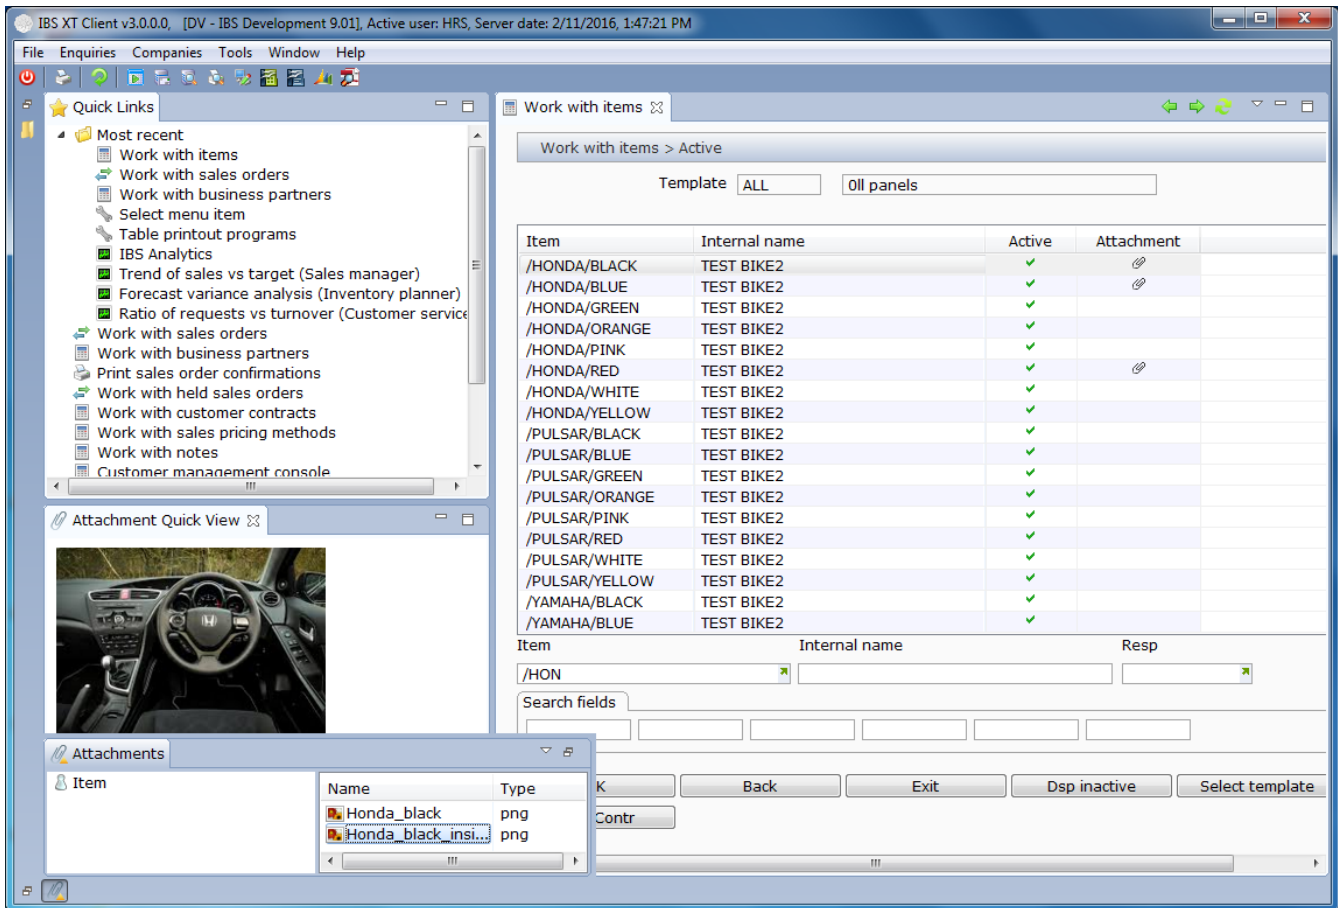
IBS XT Client v3.0.0.0, [DV - IBS Development 9.01], Active user: HRS, Server date: 2/11/2016, 1:47:21 PM

File Enquiries Companies Tools Window Help

Quick Links

Most recent
Work with items
Work with sales orders
Work with business partners
Select menu item
Table printout programs
IBS Analytics
Trend of sales vs target (Sales manager)
Forecast variance analysis (Inventory planner)
Ratio of requests vs turnover (Customer service
Work with sales orders
Work with business partners
Print sales order confirmations
Work with held sales orders
Work with customer contracts
Work with sales pricing methods
Work with notes
Customer management console

Attachment Quick View

Attachments

Item

| Name | Type |
|---|---|
| Honda_black | png |
| Honda_black_insi... | png |

Work with items

Work with items > Active

Template ALL 0ll panels

| Item | Internal name | Active | Attachment |
|---|---|---|---|
| /HONDA/BLACK | TEST BIKE2 | ✓ | |
| /HONDA/BLUE | TEST BIKE2 | ✓ | |
| /HONDA/GREEN | TEST BIKE2 | ✓ | |
| /HONDA/ORANGE | TEST BIKE2 | ✓ | |
| /HONDA/PINK | TEST BIKE2 | ✓ | |
| /HONDA/RED | TEST BIKE2 | ✓ | |
| /HONDA/WHITE | TEST BIKE2 | ✓ | |
| /HONDA/YELLOW | TEST BIKE2 | ✓ | |
| /PULSAR/BLACK | TEST BIKE2 | ✓ | |
| /PULSAR/BLUE | TEST BIKE2 | ✓ | |
| /PULSAR/GREEN | TEST BIKE2 | ✓ | |
| /PULSAR/ORANGE | TEST BIKE2 | ✓ | |
| /PULSAR/PINK | TEST BIKE2 | ✓ | |
| /PULSAR/RED | TEST BIKE2 | ✓ | |
| /PULSAR/WHITE | TEST BIKE2 | ✓ | |
| /PULSAR/YELLOW | TEST BIKE2 | ✓ | |
| /YAMAHA/BLACK | TEST BIKE2 | ✓ | |
| /YAMAHA/BLUE | TEST BIKE2 | ✓ | |

Item Internal name Resp
/HON

Search fields

K Back Exit Dsp inactive Select template
Contr